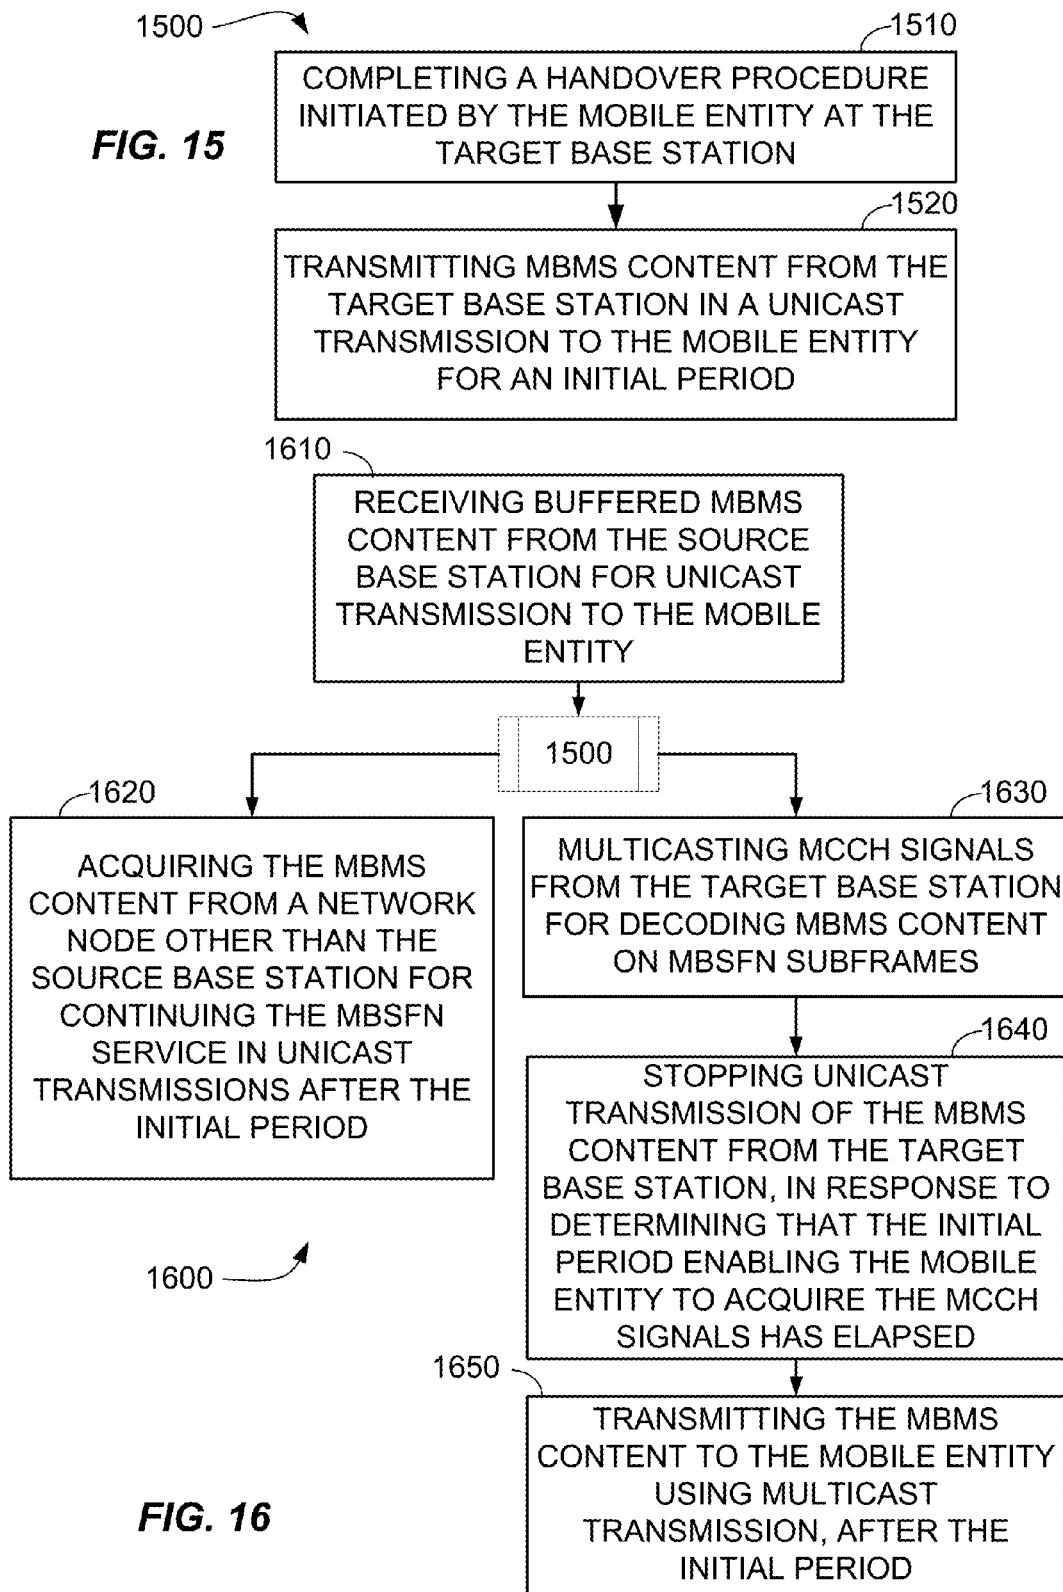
1500

1510

FIG. 15

COMPLETING A HANDOVER PROCEDURE INITIATED BY THE MOBILE ENTITY AT THE TARGET BASE STATION

1520

TRANSMITTING MBMS CONTENT FROM THE TARGET BASE STATION IN A UNICAST TRANSMISSION TO THE MOBILE ENTITY FOR AN INITIAL PERIOD

1610

RECEIVING BUFFERED MBMS CONTENT FROM THE SOURCE BASE STATION FOR UNICAST TRANSMISSION TO THE MOBILE ENTITY

1500

1620

ACQUIRING THE MBMS CONTENT FROM A NETWORK NODE OTHER THAN THE SOURCE BASE STATION FOR CONTINUING THE MBSFN SERVICE IN UNICAST TRANSMISSIONS AFTER THE INITIAL PERIOD

1630

MULTICASTING MCCH SIGNALS FROM THE TARGET BASE STATION FOR DECODING MBMS CONTENT ON MBSFN SUBFRAMES

1640

STOPPING UNICAST TRANSMISSION OF THE MBMS CONTENT FROM THE TARGET BASE STATION, IN RESPONSE TO DETERMINING THAT THE INITIAL PERIOD ENABLING THE MOBILE ENTITY TO ACQUIRE THE MCCH SIGNALS HAS ELAPSED

1600

1650

TRANSMITTING THE MBMS CONTENT TO THE MOBILE ENTITY USING MULTICAST TRANSMISSION, AFTER THE INITIAL PERIOD

FIG. 16